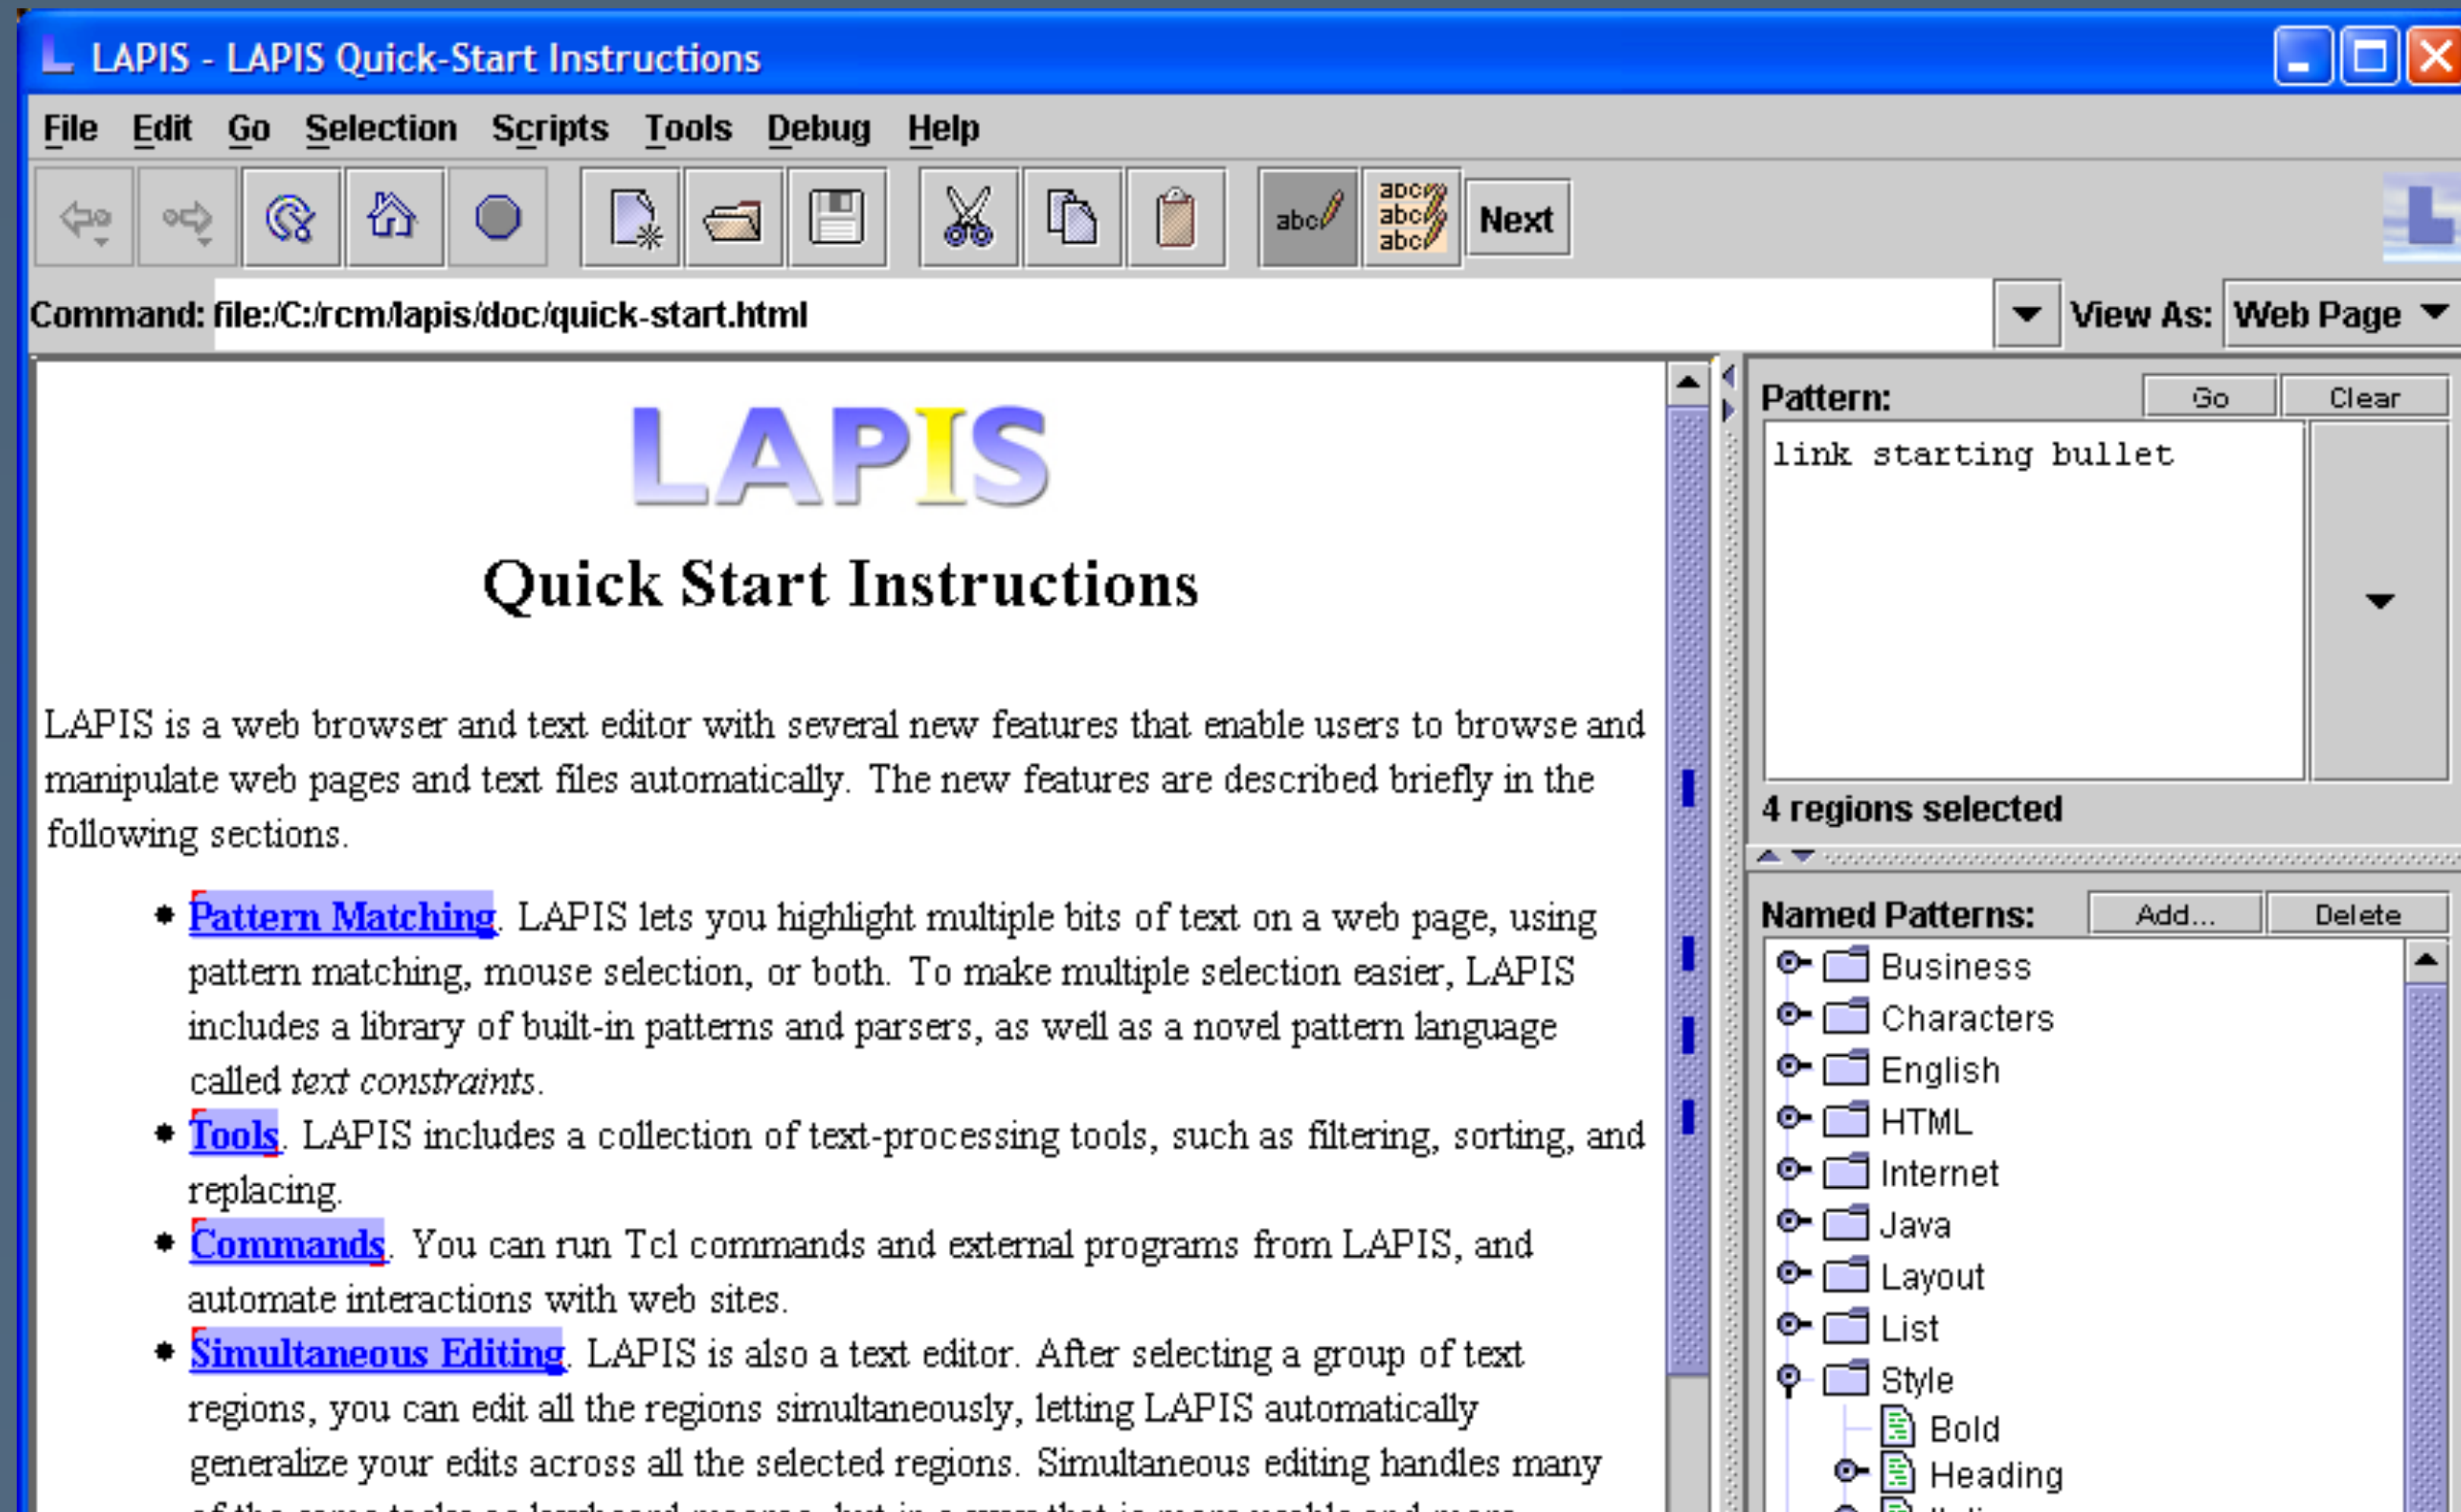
LAPIS - LAPIS Quick-Start Instructions

File Edit Go Selection Scripts Tools Debug Help

abc abc abc abc Next

Command: file:/C:/rcm/lapis/doc/quick-start.html

View As: Web Page

LAPIS

Quick Start Instructions

LAPIS is a web browser and text editor with several new features that enable users to browse and manipulate web pages and text files automatically. The new features are described briefly in the following sections.

- Pattern Matching. LAPIS lets you highlight multiple bits of text on a web page, using pattern matching, mouse selection, or both. To make multiple selection easier, LAPIS includes a library of built-in patterns and parsers, as well as a novel pattern language called *text constraints*.
- Tools. LAPIS includes a collection of text-processing tools, such as filtering, sorting, and replacing.
- Commands. You can run Tcl commands and external programs from LAPIS, and automate interactions with web sites.
- Simultaneous Editing. LAPIS is also a text editor. After selecting a group of text regions, you can edit all the regions simultaneously, letting LAPIS automatically generalize your edits across all the selected regions. Simultaneous editing handles many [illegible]

Pattern: Go Clear

link starting bullet

4 regions selected

Named Patterns: Add... Delete

Business
Characters
English
HTML
Internet
Java
Layout
List
Style
Bold
Heading
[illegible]